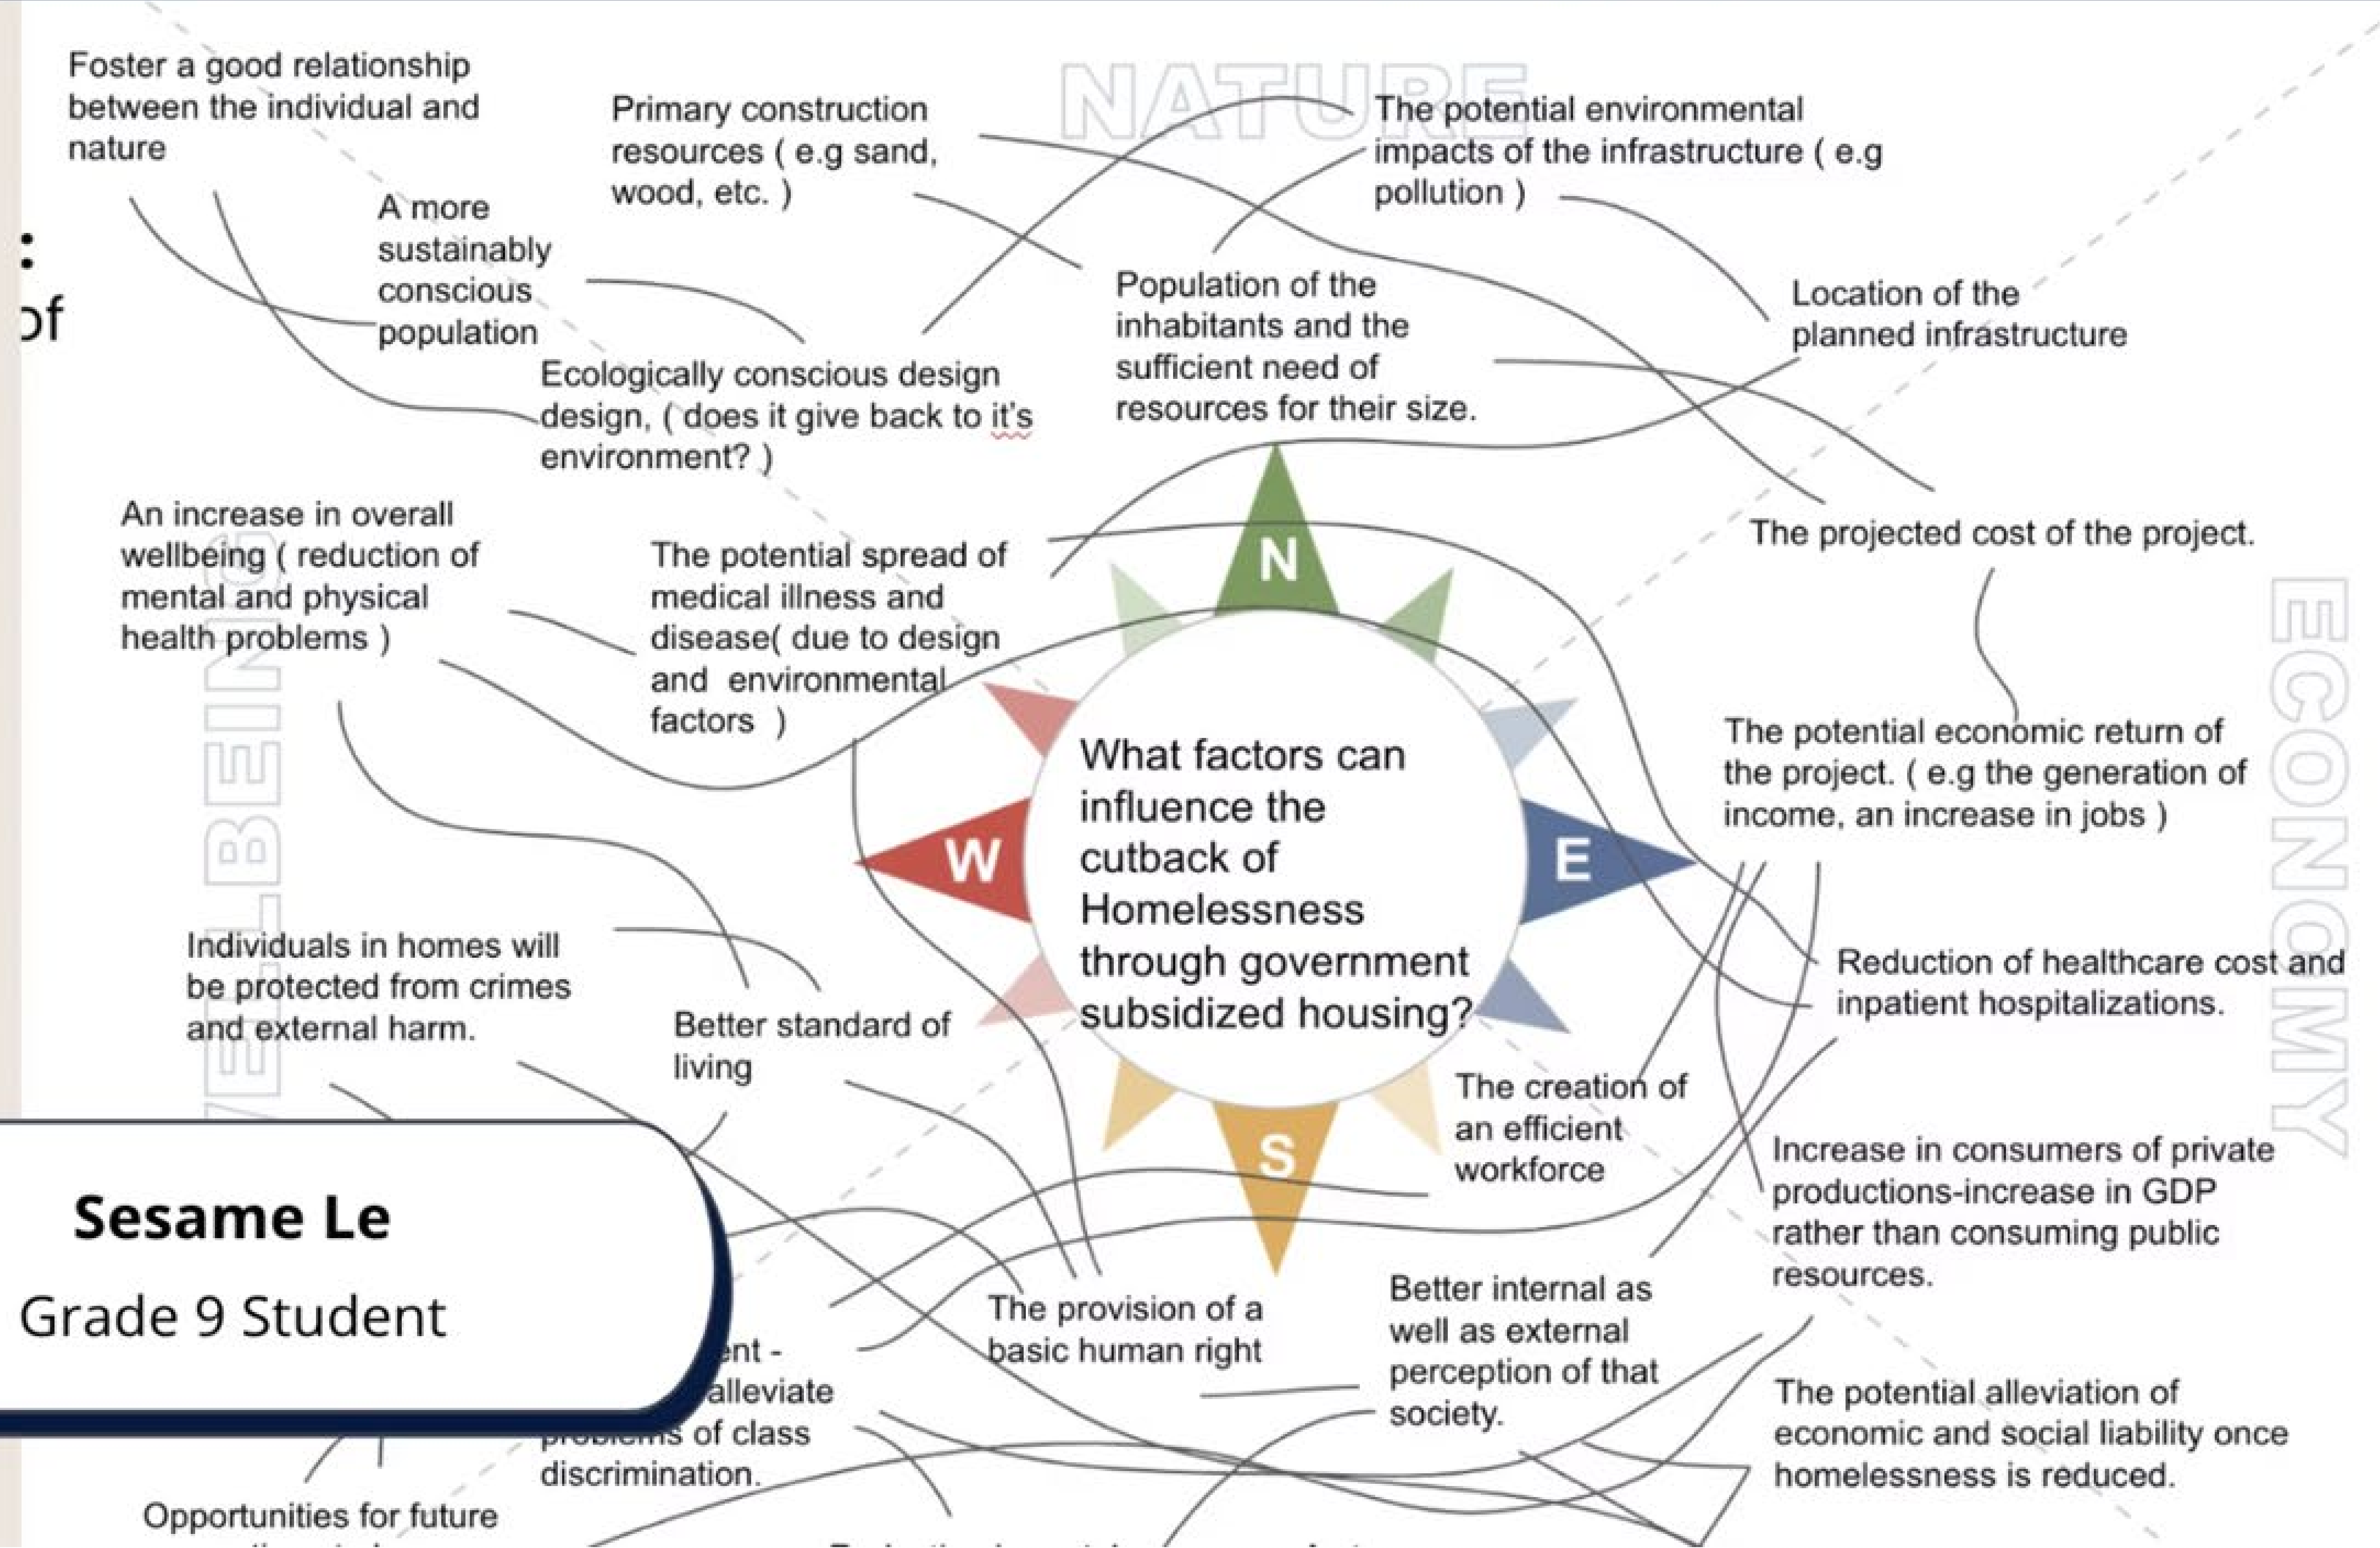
NATURE

Foster a good relationship between the individual and nature

Primary construction resources ( e.g sand, wood, etc. )

The potential environmental impacts of the infrastructure ( e.g pollution )

:

of

A more sustainably conscious population

Population of the inhabitants and the sufficient need of resources for their size.

Location of the planned infrastructure

Ecologically conscious design design, ( does it give back to it's environment? )

An increase in overall wellbeing ( reduction of mental and physical health problems )

The potential spread of medical illness and disease( due to design and environmental factors )

The projected cost of the project.

WELLBEING

ECONOMY

N

W

E

S

What factors can influence the cutback of Homelessness through government subsidized housing?

The potential economic return of the project. ( e.g the generation of income, an increase in jobs )

Individuals in homes will be protected from crimes and external harm.

Better standard of living

Reduction of healthcare cost and inpatient hospitalizations.

The creation of an efficient workforce

Increase in consumers of private productions-increase in GDP rather than consuming public resources.

Sesame Le

Grade 9 Student

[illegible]ent - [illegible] alleviate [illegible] of class discrimination.

The provision of a basic human right

Better internal as well as external perception of that society.

The potential alleviation of economic and social liability once homelessness is reduced.

Opportunities for future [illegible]